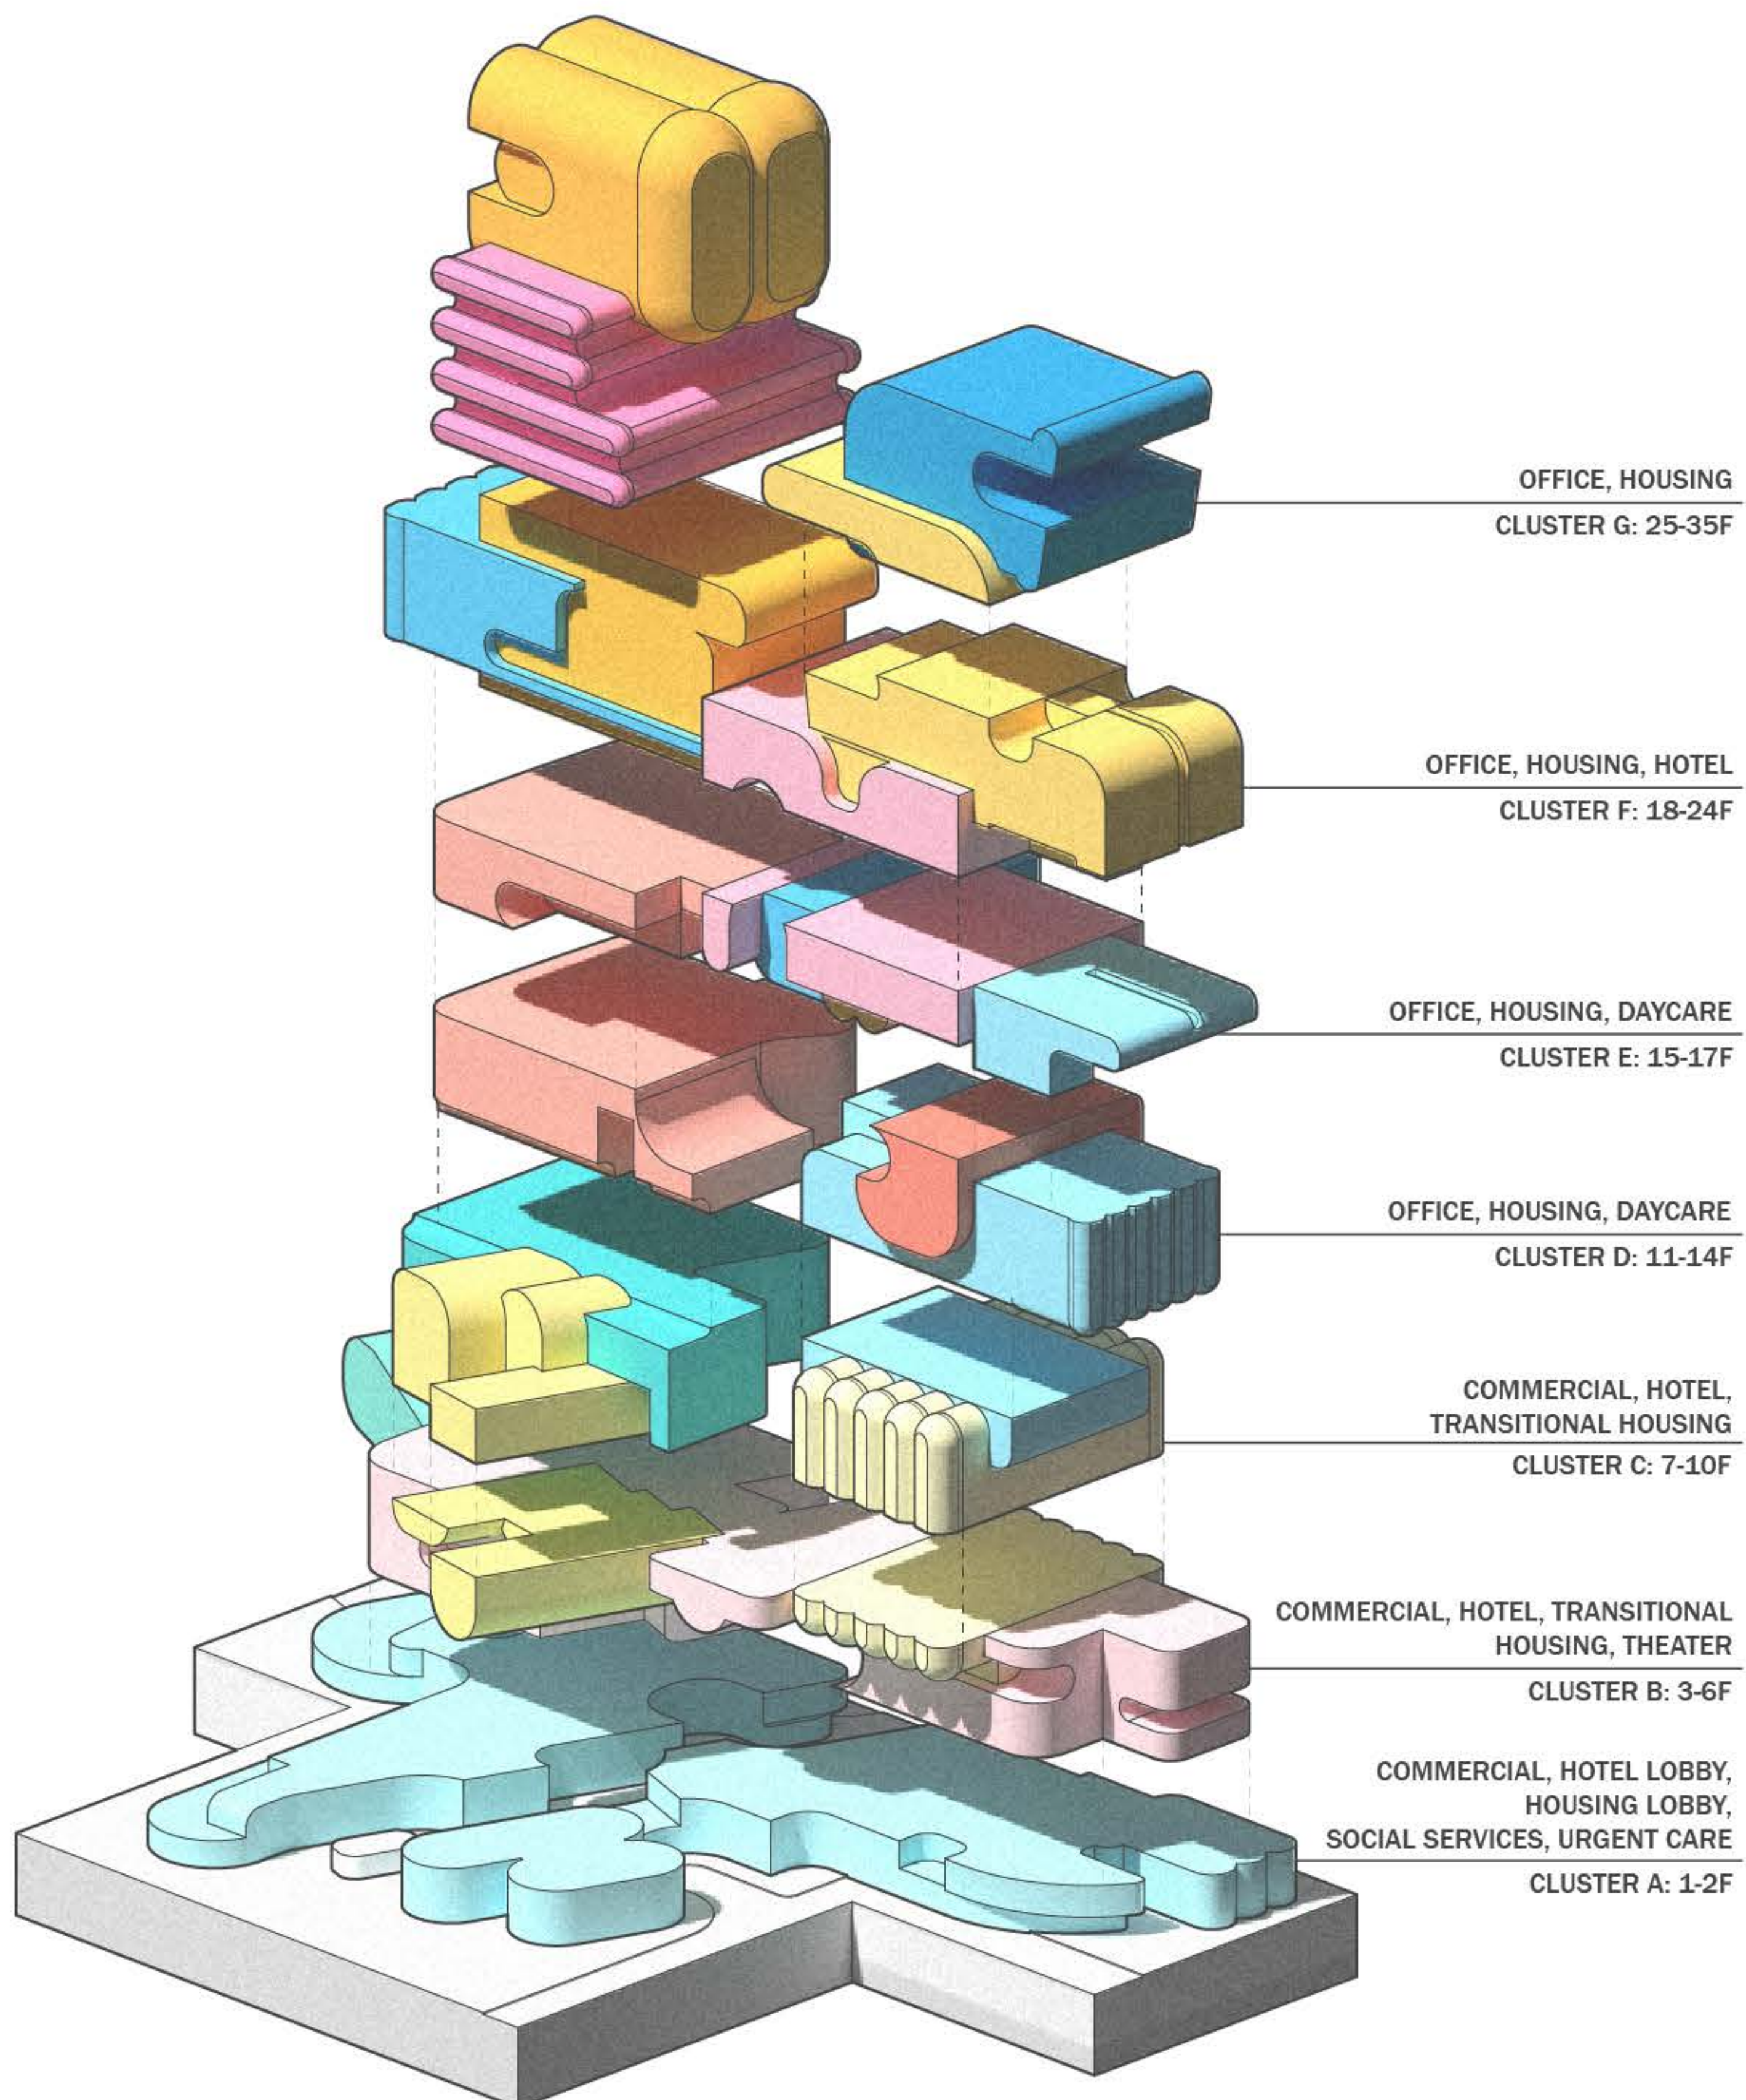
OFFICE, HOUSING
CLUSTER G: 25-35F

OFFICE, HOUSING, HOTEL
CLUSTER F: 18-24F

OFFICE, HOUSING, DAYCARE
CLUSTER E: 15-17F

OFFICE, HOUSING, DAYCARE
CLUSTER D: 11-14F

COMMERCIAL, HOTEL, TRANSITIONAL HOUSING
CLUSTER C: 7-10F

COMMERCIAL, HOTEL, TRANSITIONAL HOUSING, THEATER
CLUSTER B: 3-6F

COMMERCIAL, HOTEL LOBBY, HOUSING LOBBY, SOCIAL SERVICES, URGENT CARE
CLUSTER A: 1-2F